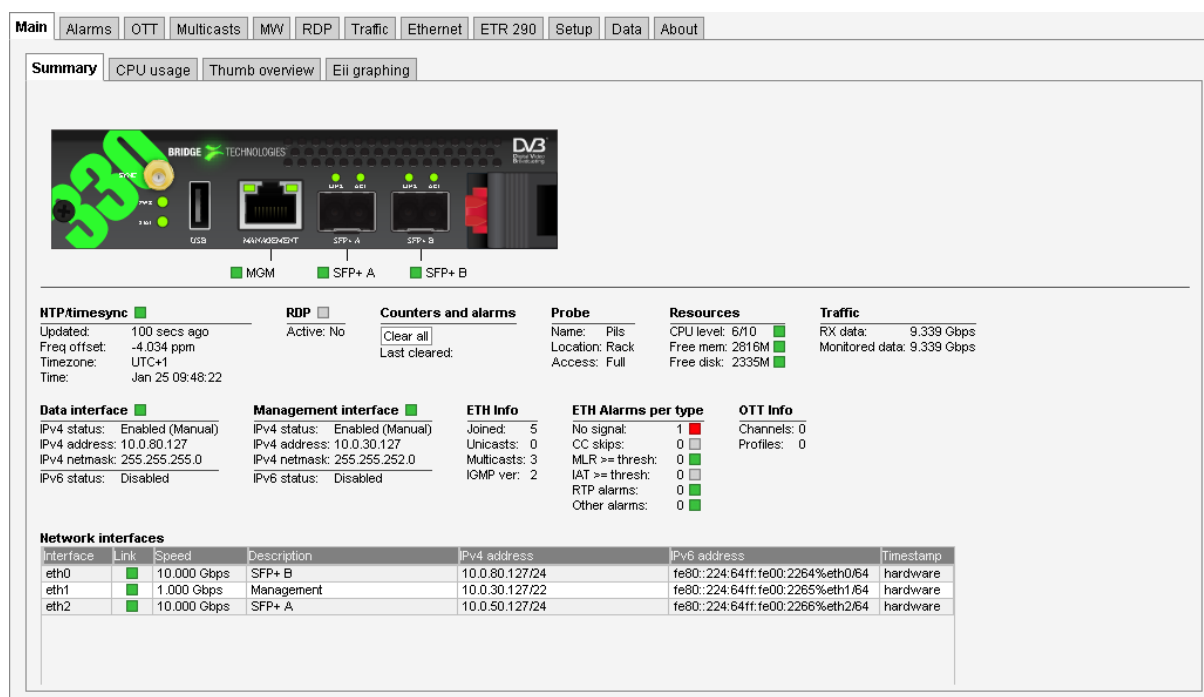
Main | Alarms | OTT | Multicasts | MW | RDP | Traffic | Ethernet | ETR 290 | Setup | Data | About

Summary | CPU usage | Thumb overview | Eii graphing

330 BRIDGE TECHNOLOGIES DVB Digital Video Broadcasting
SYNC PWR 1 Hz USB MANAGEMENT LIPS ACT SFP+ A LIPS ACT SFP+ B

MGM SFP+ A SFP+ B

NTP/timesync
Updated: 100 secs ago
Freq offset: -4.034 ppm
Timezone: UTC+1
Time: Jan 25 09:48:22

RDP
Active: No

Counters and alarms
Clear all
Last cleared:

Probe
Name: Pils
Location: Rack
Access: Full

Resources
CPU level: 6/10
Free mem: 2816M
Free disk: 2335M

Traffic
RX data: 9.339 Gbps
Monitored data: 9.339 Gbps

Data interface
IPv4 status: Enabled (Manual)
IPv4 address: 10.0.80.127
IPv4 netmask: 255.255.255.0
IPv6 status: Disabled

Management interface
IPv4 status: Enabled (Manual)
IPv4 address: 10.0.30.127
IPv4 netmask: 255.255.252.0
IPv6 status: Disabled

ETH Info
Joined: 5
Unicasts: 0
Multicasts: 3
IGMP ver: 2

ETH Alarms per type
No signal: 1
CC skips: 0
MLR >= thresh: 0
IAT >= thresh: 0
RTP alarms: 0
Other alarms: 0

OTT Info
Channels: 0
Profiles: 0

Network interfaces

| Interface | Link | Speed | Description | IPv4 address | IPv6 address | Timestamp |
|---|---|---|---|---|---|---|
| eth0 | | 10.000 Gbps | SFP+ B | 10.0.80.127/24 | fe80::224:64ff:fe00:2264%eth0/64 | hardware |
| eth1 | | 1.000 Gbps | Management | 10.0.30.127/22 | fe80::224:64ff:fe00:2265%eth1/64 | hardware |
| eth2 | | 10.000 Gbps | SFP+ A | 10.0.50.127/24 | fe80::224:64ff:fe00:2266%eth2/64 | hardware |